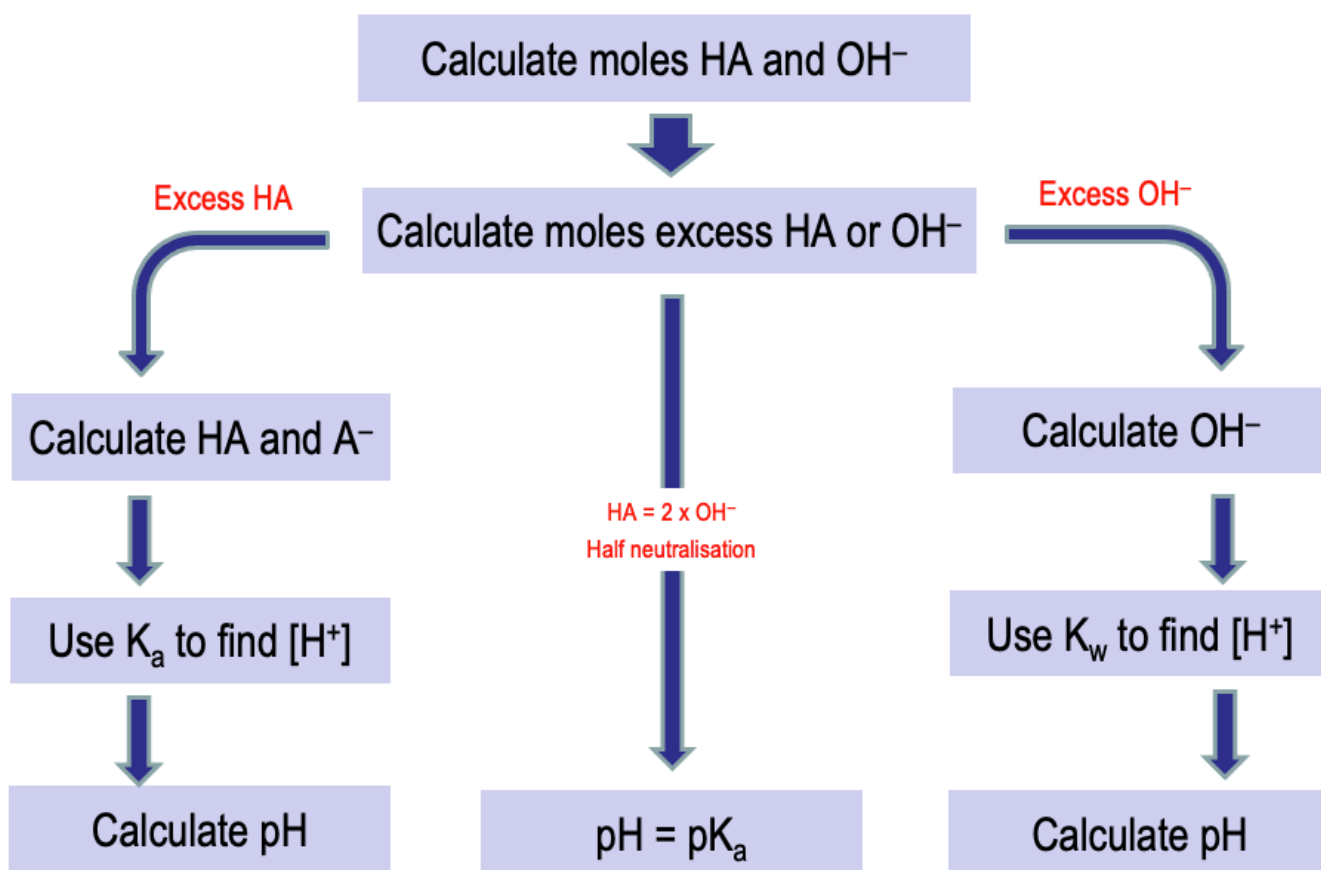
Calculate moles HA and $OH^-$

Excess HA

Calculate moles excess HA or $OH^-$

Excess $OH^-$

Calculate HA and $A^-$

Use $K_a$ to find $[H^+]$

Calculate pH

HA = 2 x $OH^-$
Half neutralisation

pH = $pK_a$

Calculate $OH^-$

Use $K_w$ to find $[H^+]$

Calculate pH